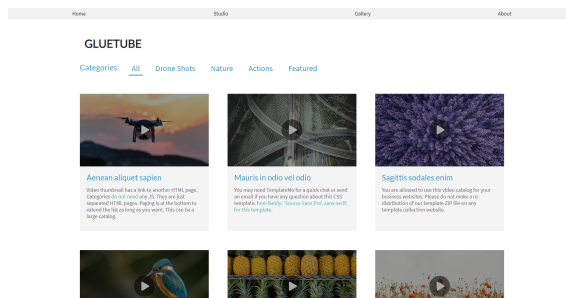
Home Studio Gallery About

GLUETUBE

Categories: All Drone Shots Nature Actions Featured

Aenean aliquet sapien

Video thumbnail has a link to another HTML page. Categories do not need any JS. They are just separated HTML pages. Paging is at the bottom to extend the list as long as you want. This can be a large catalog.

Mauris in odio vel odio

You may need TemplateMo for a quick chat or send an email if you have any question about this CSS template. font family: 'Source Sans Pro', sans-serif; for this template.

Sagittis sodales enim

You are allowed to use this video catalog for your business websites. Please do not make a re-distribution of our template ZIP file on any template collection website.